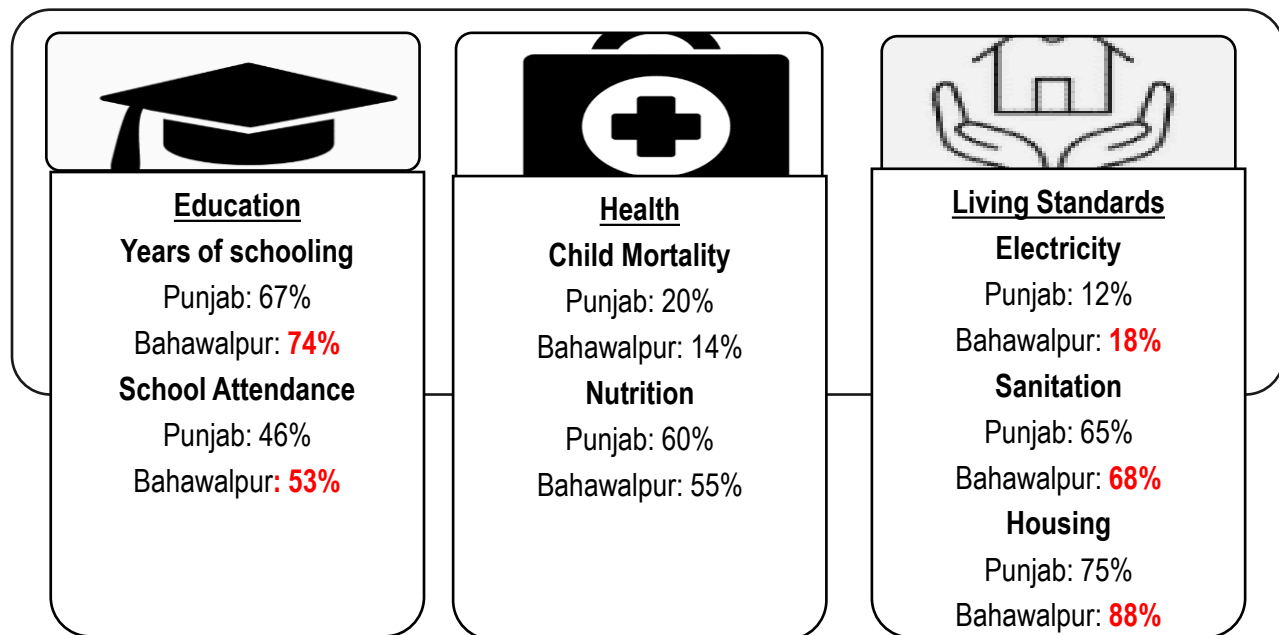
Education
Years of schooling
Punjab: 67%
Bahawalpur: 74%
School Attendance
Punjab: 46%
Bahawalpur: 53%

Health
Child Mortality
Punjab: 20%
Bahawalpur: 14%
Nutrition
Punjab: 60%
Bahawalpur: 55%

Living Standards
Electricity
Punjab: 12%
Bahawalpur: 18%
Sanitation
Punjab: 65%
Bahawalpur: 68%
Housing
Punjab: 75%
Bahawalpur: 88%